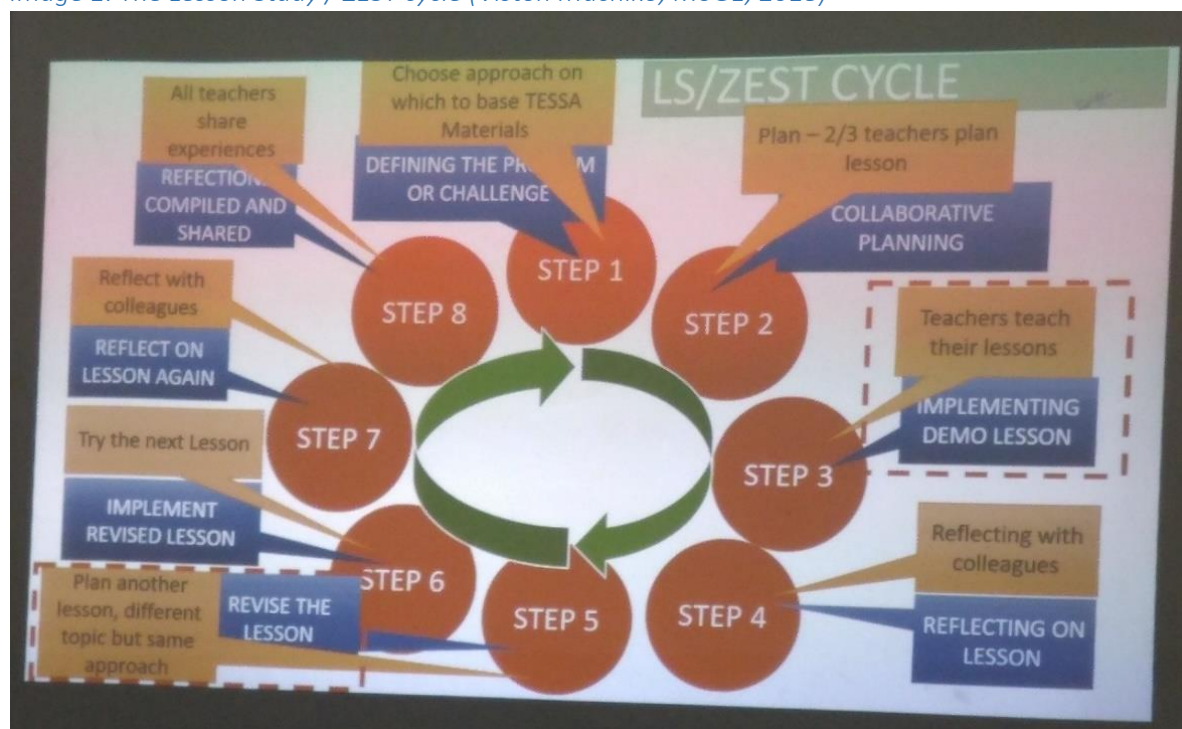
LS/ZEST CYCLE

All teachers share experiences

REFECTION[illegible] COMPILED AND SHARED

Choose approach on which to base TESSA Materials

DEFINING THE PR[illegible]M OR CHALLENGE

STEP 1

Plan – 2/3 teachers plan lesson

COLLABORATIVE PLANNING

STEP 2

STEP 8

Reflect with colleagues

REFLECT ON LESSON AGAIN

STEP 7

Teachers teach their lessons

IMPLEMENTING DEMO LESSON

STEP 3

Try the next Lesson

IMPLEMENT REVISED LESSON

STEP 6

Reflecting with colleagues

REFLECTING ON LESSON

STEP 4

Plan another lesson, different topic but same approach

REVISE THE LESSON

STEP 5